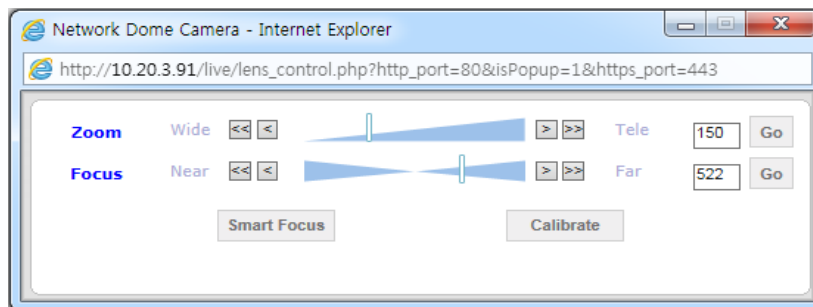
Network Dome Camera - Internet Explorer

http://10.20.3.91/live/lens_control.php?http_port=80&isPopup=1&https_port=443

Zoom Wide << < > >> Tele 150 Go

Focus Near << < > >> Far 522 Go

Smart Focus

Calibrate